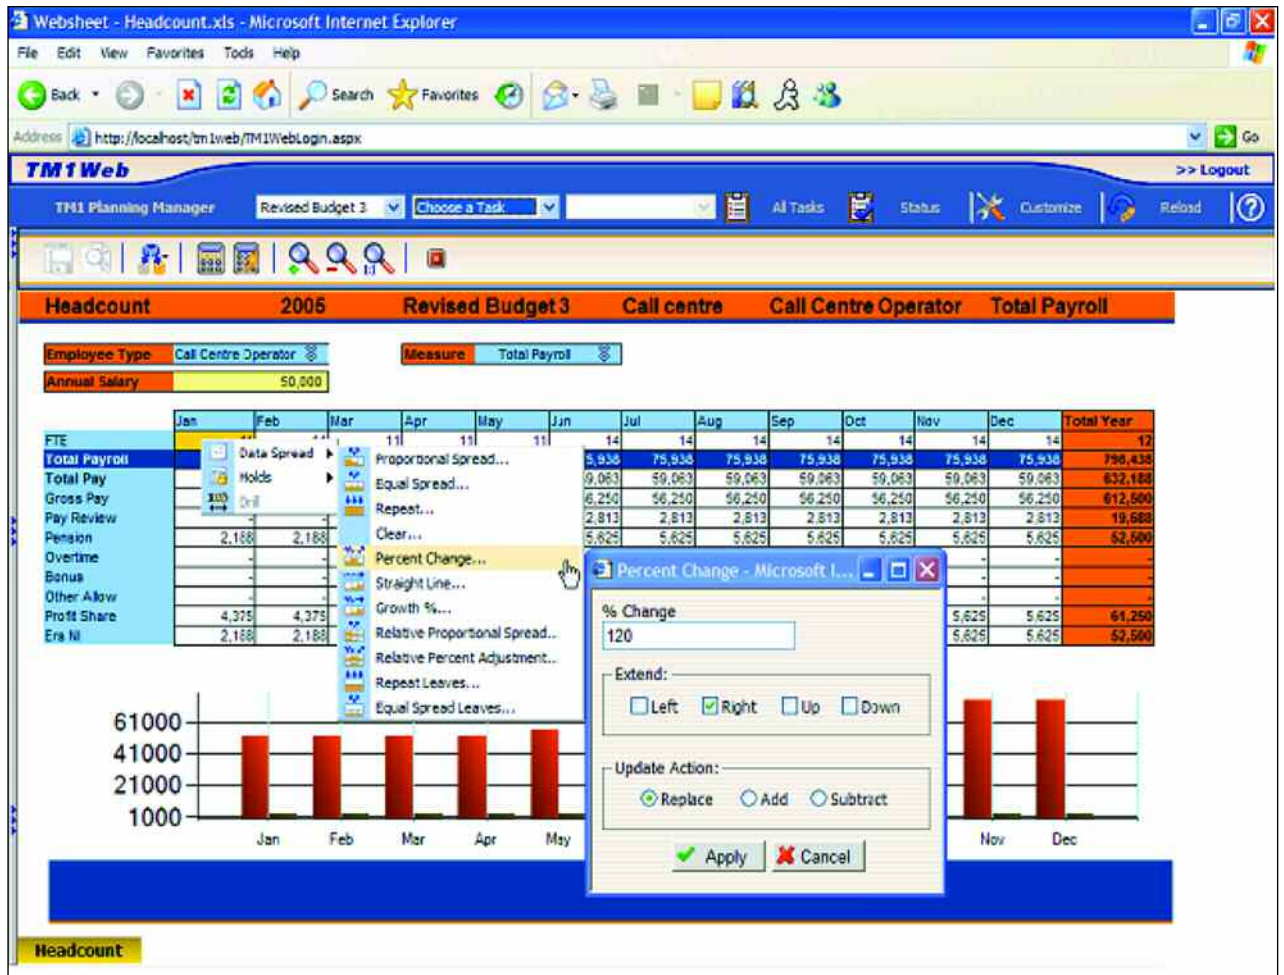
Websheet - Headcount.xls - Microsoft Internet Explorer

File Edit View Favorites Tools Help

Back Search Favorites

Address http://localhost/tm1web/TM1WebLogin.aspx Go

TM1Web >> Logout

TM1 Planning Manager Revised Budget 3 Choose a Task All Tasks Status Customize Reload

Headcount 2005 Revised Budget 3 Call centre Call Centre Operator Total Payroll

Employee Type Call Centre Operator
Annual Salary 50,000
Measure Total Payroll

| | Jan | Feb | Mar | Apr | May | Jun | Jul | Aug | Sep | Oct | Nov | Dec | Total Year |
|---|---|---|---|---|---|---|---|---|---|---|---|---|---|
| FTE | 11 | 11 | 11 | 11 | 11 | 14 | 14 | 14 | 14 | 14 | 14 | 14 | 12 |
| Total Payroll | | | | | | 5,938 | 75,938 | 75,938 | 75,938 | 75,938 | 75,938 | 75,938 | 798,438 |
| Total Pay | | | | | | 9,063 | 59,063 | 59,063 | 59,063 | 59,063 | 59,063 | 59,063 | 632,188 |
| Gross Pay | | | | | | 6,250 | 56,250 | 56,250 | 56,250 | 56,250 | 56,250 | 56,250 | 612,500 |
| Pay Review | | | | | | 2,813 | 2,813 | 2,813 | 2,813 | 2,813 | 2,813 | 2,813 | 19,688 |
| Pension | 2,188 | 2,188 | | | | 5,625 | 5,625 | 5,625 | 5,625 | 5,625 | 5,625 | 5,625 | 52,500 |
| Overtime | - | - | | | | | | | | | - | - | - |
| Bonus | - | - | | | | | | | | | - | - | - |
| Other Allow | - | - | | | | | | | | | - | - | - |
| Profit Share | 4,375 | 4,375 | | | | | | | | | 5,625 | 5,625 | 61,250 |
| Ers NI | 2,188 | 2,188 | | | | | | | | | 5,625 | 5,625 | 52,500 |

Data Spread
Holds
Drill

Proportional Spread...
Equal Spread...
Repeat...
Clear...
Percent Change...
Straight Line...
Growth %...
Relative Proportional Spread...
Relative Percent Adjustment...
Repeat Leaves...
Equal Spread Leaves...

Percent Change - Microsoft I...
% Change
120
Extend:
Left Right Up Down
Update Action:
Replace Add Subtract
Apply Cancel

61000
41000
21000
1000
Jan Feb Mar Apr May Nov Dec

Headcount